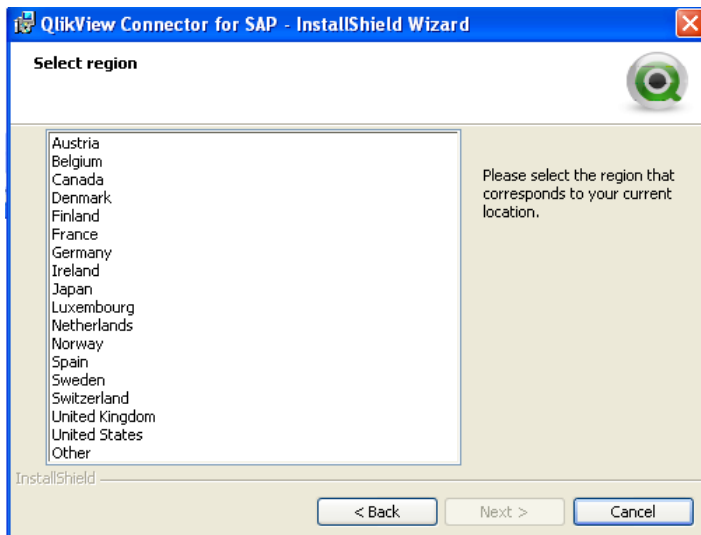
QlikView Connector for SAP - InstallShield Wizard

Select region

Austria
Belgium
Canada
Denmark
Finland
France
Germany
Ireland
Japan
Luxembourg
Netherlands
Norway
Spain
Sweden
Switzerland
United Kingdom
United States
Other

Please select the region that corresponds to your current location.

InstallShield

< Back
Next >
Cancel